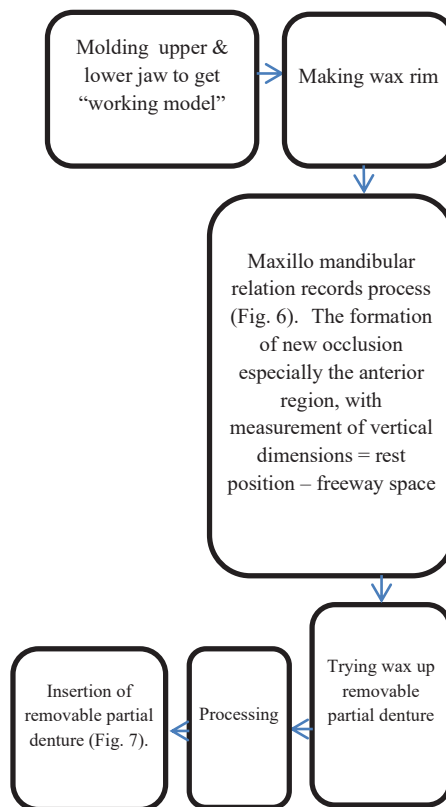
Molding upper & lower jaw to get “working model”

Making wax rim

Maxillo mandibular relation records process (Fig. 6). The formation of new occlusion especially the anterior region, with measurement of vertical dimensions = rest position – freeway space

Trying wax up removable partial denture

Processing

Insertion of removable partial denture (Fig. 7).